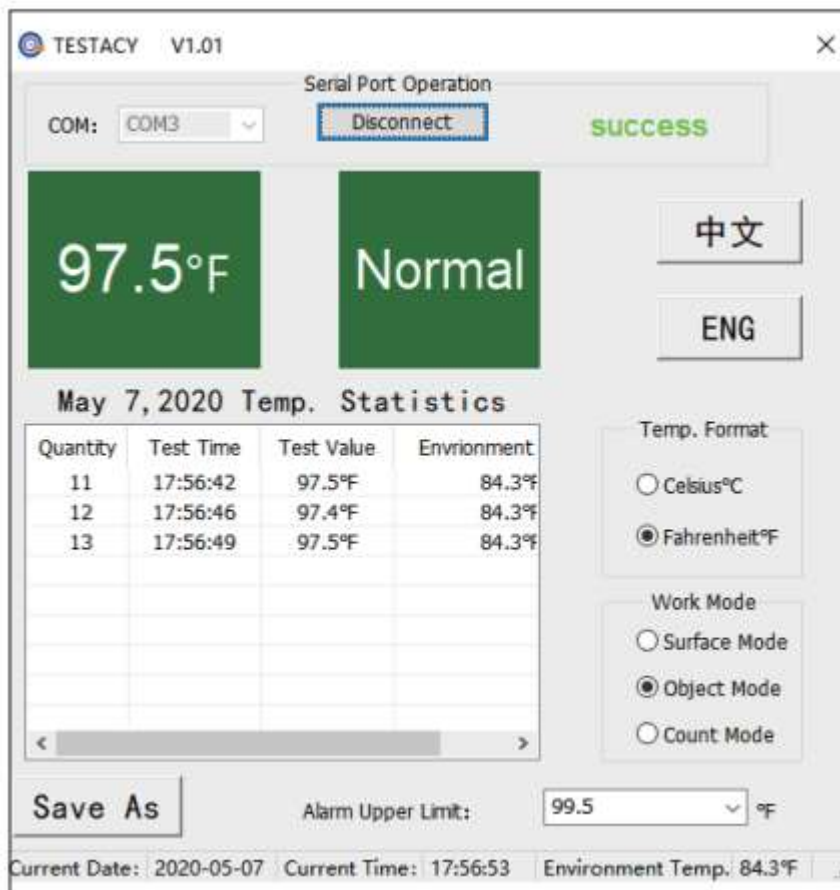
TESTACY V1.01

Serial Port Operation

COM: COM3 Disconnect success

97.5°F

Normal

中文

ENG

May 7,2020 Temp. Statistics

| Quantity | Test Time | Test Value | Envrionment |
|---|---|---|---|
| 11 | 17:56:42 | 97.5°F | 84.3°F |
| 12 | 17:56:46 | 97.4°F | 84.3°F |
| 13 | 17:56:49 | 97.5°F | 84.3°F |

Temp. Format
Celsius°C
Fahrenheit°F

Work Mode
Surface Mode
Object Mode
Count Mode

Save As

Alarm Upper Limit: 99.5 °F

Current Date: 2020-05-07 Current Time: 17:56:53 Environment Temp. 84.3°F